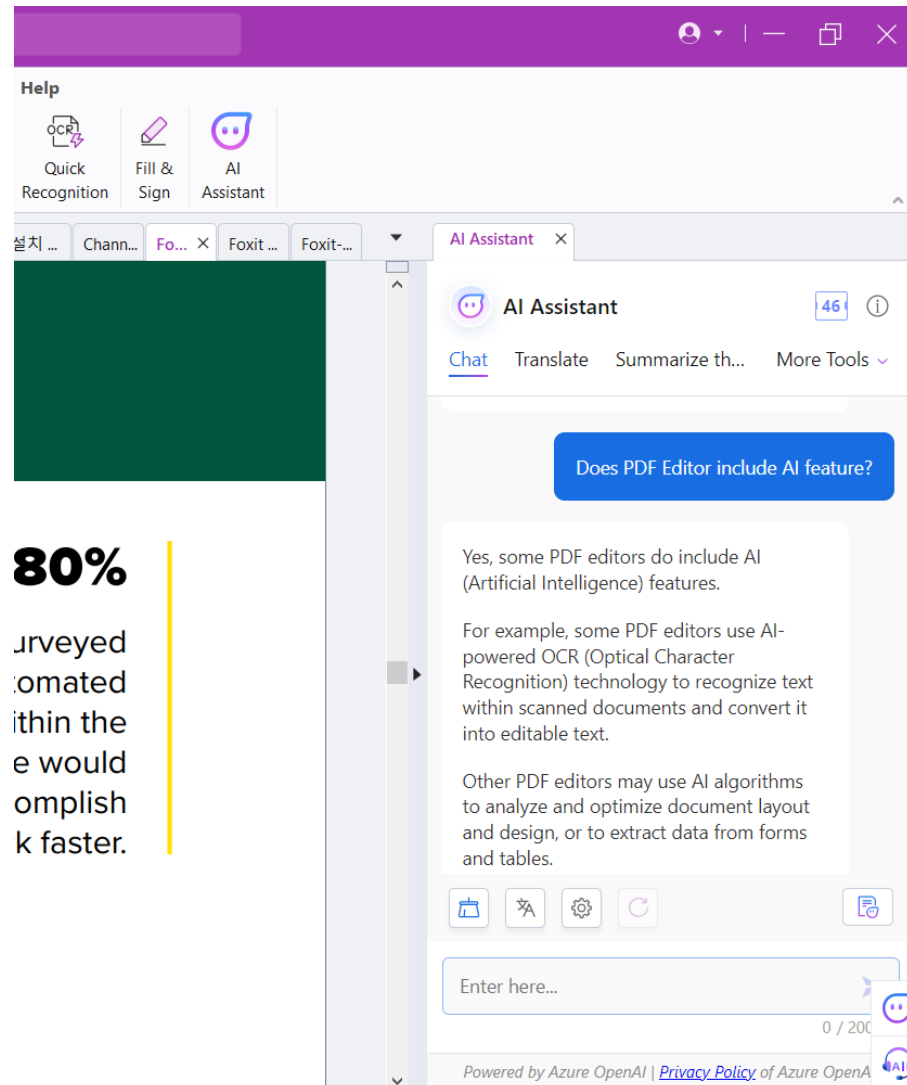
Help

OCR

Quick Recognition

Fill & Sign

AI Assistant

설치 ... | Chann... | Fo... | Foxit ... | Foxit-...

80%

urveyed
tomated
ithin the
e would
omplish
k faster.

AI Assistant

AI Assistant

46

Chat | Translate | Summarize th... | More Tools

Does PDF Editor include AI feature?

Yes, some PDF editors do include AI (Artificial Intelligence) features.

For example, some PDF editors use AI-powered OCR (Optical Character Recognition) technology to recognize text within scanned documents and convert it into editable text.

Other PDF editors may use AI algorithms to analyze and optimize document layout and design, or to extract data from forms and tables.

Enter here...

0 / 200

Powered by Azure OpenAI | Privacy Policy of Azure OpenA

AI